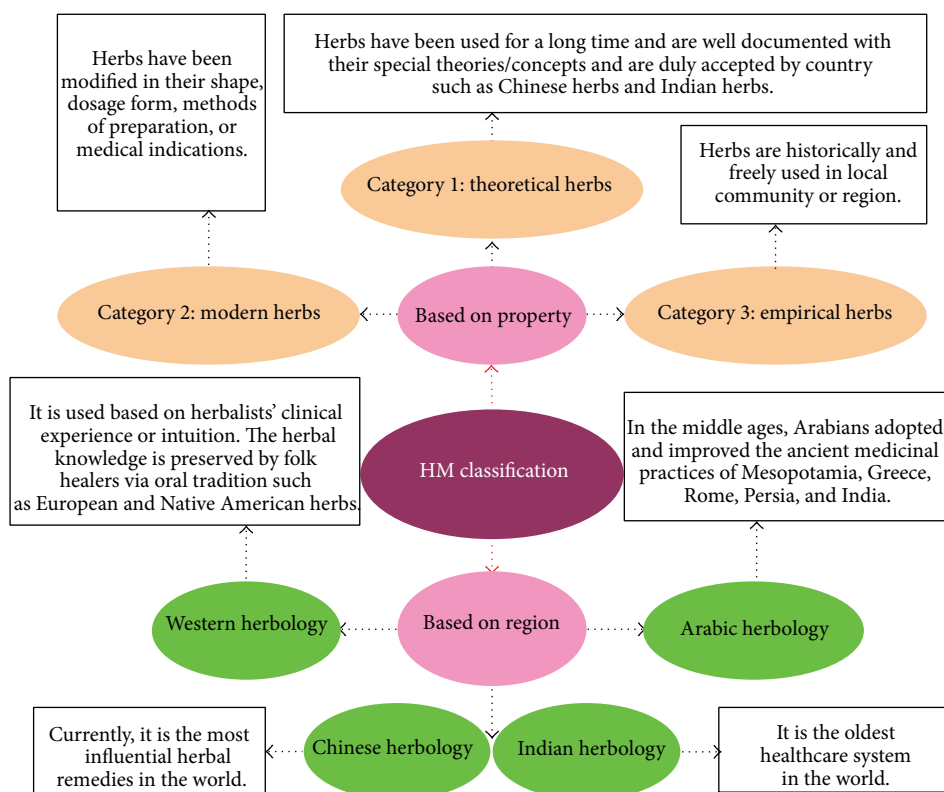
Herbs have been modified in their shape, dosage form, methods of preparation, or medical indications.

Herbs have been used for a long time and are well documented with their special theories/concepts and are duly accepted by country such as Chinese herbs and Indian herbs.

Herbs are historically and freely used in local community or region.

Category 1: theoretical herbs

Category 2: modern herbs

Based on property

Category 3: empirical herbs

It is used based on herbalists' clinical experience or intuition. The herbal knowledge is preserved by folk healers via oral tradition such as European and Native American herbs.

HM classification

In the middle ages, Arabians adopted and improved the ancient medicinal practices of Mesopotamia, Greece, Rome, Persia, and India.

Western herbology

Based on region

Arabic herbology

Currently, it is the most influential herbal remedies in the world.

Chinese herbology

Indian herbology

It is the oldest healthcare system in the world.